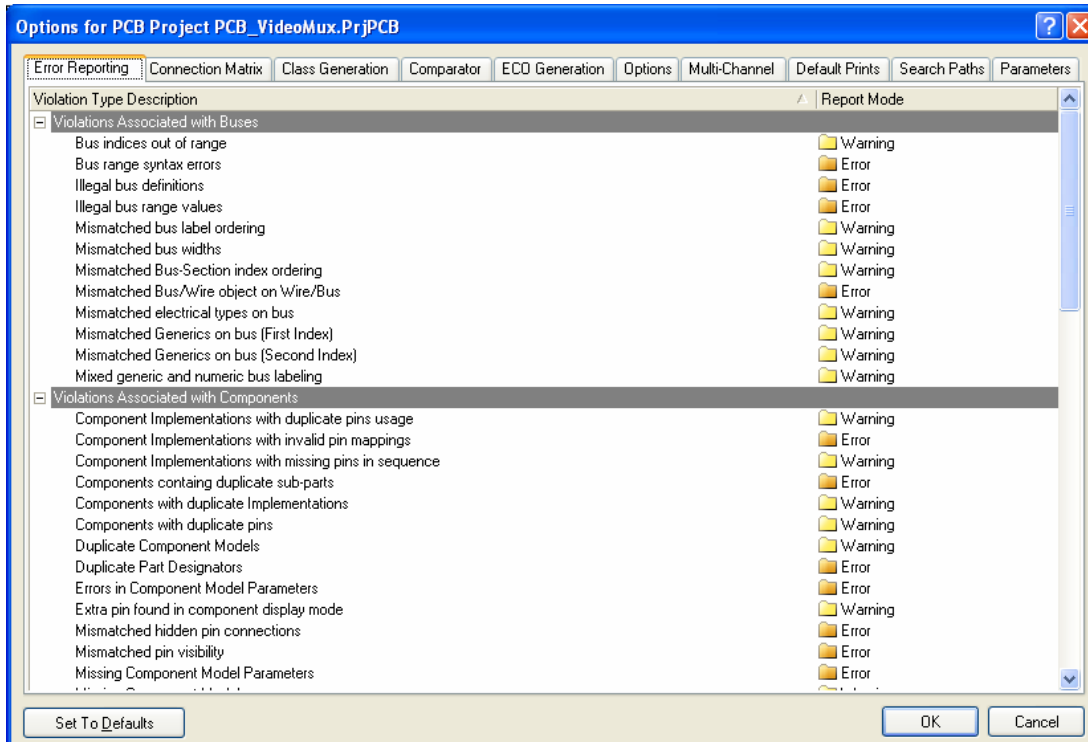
Options for PCB Project PCB_VideoMux.PrjPCB

Error Reporting | Connection Matrix | Class Generation | Comparator | ECO Generation | Options | Multi-Channel | Default Prints | Search Paths | Parameters

| Violation Type Description | Report Mode |
|---|---|
| Violations Associated with Buses | |
| Bus indices out of range | Warning |
| Bus range syntax errors | Error |
| Illegal bus definitions | Error |
| Illegal bus range values | Error |
| Mismatched bus label ordering | Warning |
| Mismatched bus widths | Warning |
| Mismatched Bus-Section index ordering | Warning |
| Mismatched Bus/Wire object on Wire/Bus | Error |
| Mismatched electrical types on bus | Warning |
| Mismatched Generics on bus (First Index) | Warning |
| Mismatched Generics on bus (Second Index) | Warning |
| Mixed generic and numeric bus labeling | Warning |
| Violations Associated with Components | |
| Component Implementations with duplicate pins usage | Warning |
| Component Implementations with invalid pin mappings | Error |
| Component Implementations with missing pins in sequence | Warning |
| Components containg duplicate sub-parts | Error |
| Components with duplicate Implementations | Warning |
| Components with duplicate pins | Warning |
| Duplicate Component Models | Warning |
| Duplicate Part Designators | Error |
| Errors in Component Model Parameters | Error |
| Extra pin found in component display mode | Warning |
| Mismatched hidden pin connections | Error |
| Mismatched pin visibility | Error |
| Missing Component Model Parameters | Error |
| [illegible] | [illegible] |

Set To Defaults

OK

Cancel